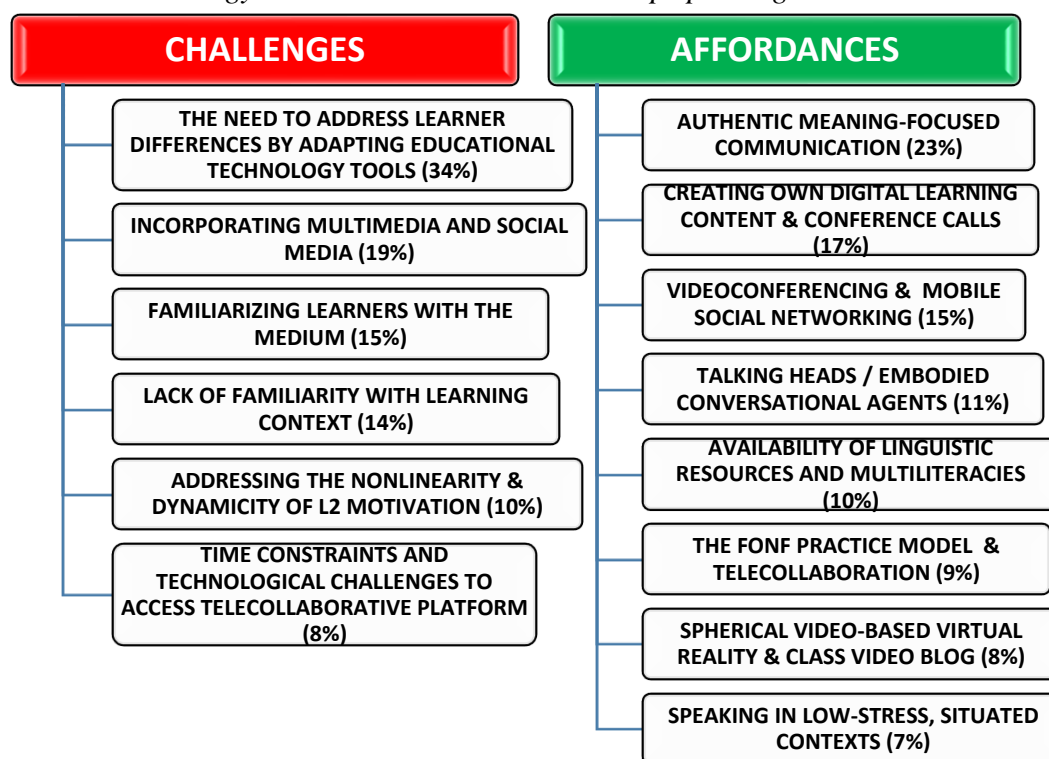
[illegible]

CHALLENGES

THE NEED TO ADDRESS LEARNER DIFFERENCES BY ADAPTING EDUCATIONAL TECHNOLOGY TOOLS (34%)

INCORPORATING MULTIMEDIA AND SOCIAL MEDIA (19%)

FAMILIARIZING LEARNERS WITH THE MEDIUM (15%)

LACK OF FAMILIARITY WITH LEARNING CONTEXT (14%)

ADDRESSING THE NONLINEARITY & DYNAMICITY OF L2 MOTIVATION (10%)

TIME CONSTRAINTS AND TECHNOLOGICAL CHALLENGES TO ACCESS TELECOLLABORATIVE PLATFORM (8%)

AFFORDANCES

AUTHENTIC MEANING-FOCUSED COMMUNICATION (23%)

CREATING OWN DIGITAL LEARNING CONTENT & CONFERENCE CALLS (17%)

VIDEOCONFERENCING & MOBILE SOCIAL NETWORKING (15%)

TALKING HEADS / EMBODIED CONVERSATIONAL AGENTS (11%)

AVAILABILITY OF LINGUISTIC RESOURCES AND MULTILITERACIES (10%)

THE FONF PRACTICE MODEL & TELECOLLABORATION (9%)

SPHERICAL VIDEO-BASED VIRTUAL REALITY & CLASS VIDEO BLOG (8%)

SPEAKING IN LOW-STRESS, SITUATED CONTEXTS (7%)